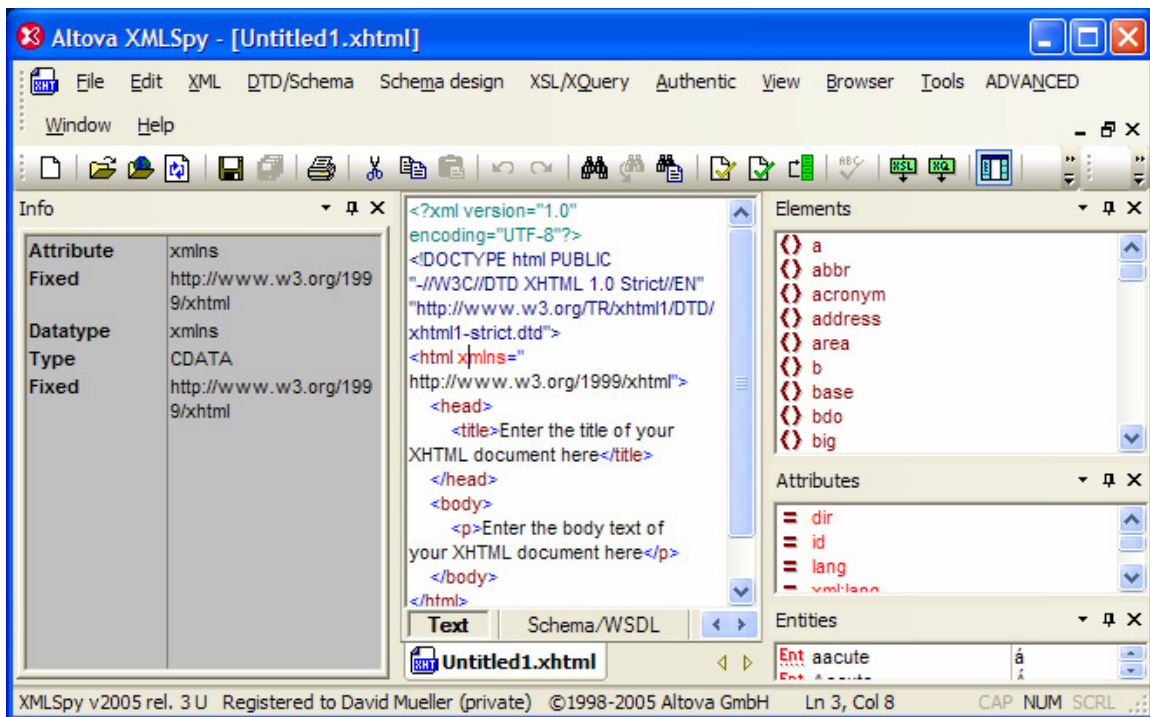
Altova XMLSpy - [Untitled1.xhtml]

File Edit XML DTD/Schema Schema design XSL/XQuery Authentic View Browser Tools ADVANCED
Window Help

Info

| | |
|---|---|
| Attribute | xmlns |
| Fixed | http://www.w3.org/1999/xhtml |
| Datatype | xmlns |
| Type | CDATA |
| Fixed | http://www.w3.org/1999/xhtml |

<?xml version="1.0" encoding="UTF-8"?>
<!DOCTYPE html PUBLIC "-//W3C//DTD XHTML 1.0 Strict//EN" "http://www.w3.org/TR/xhtml1/DTD/xhtml1-strict.dtd">
<html xmlns="http://www.w3.org/1999/xhtml">
<head>
<title>Enter the title of your XHTML document here</title>
</head>
<body>
<p>Enter the body text of your XHTML document here</p>
</body>
</html>

Text Schema/WSDL

Untitled1.xhtml

Elements
a
abbr
acronym
address
area
b
base
bdo
big

Attributes
dir
id
lang
xml:lang

Entities
Ent aacute á
Ent Aacute Á

XMLSpy v2005 rel. 3 U Registered to David Mueller (private) ©1998-2005 Altova GmbH Ln 3, Col 8 CAP NUM SCRL